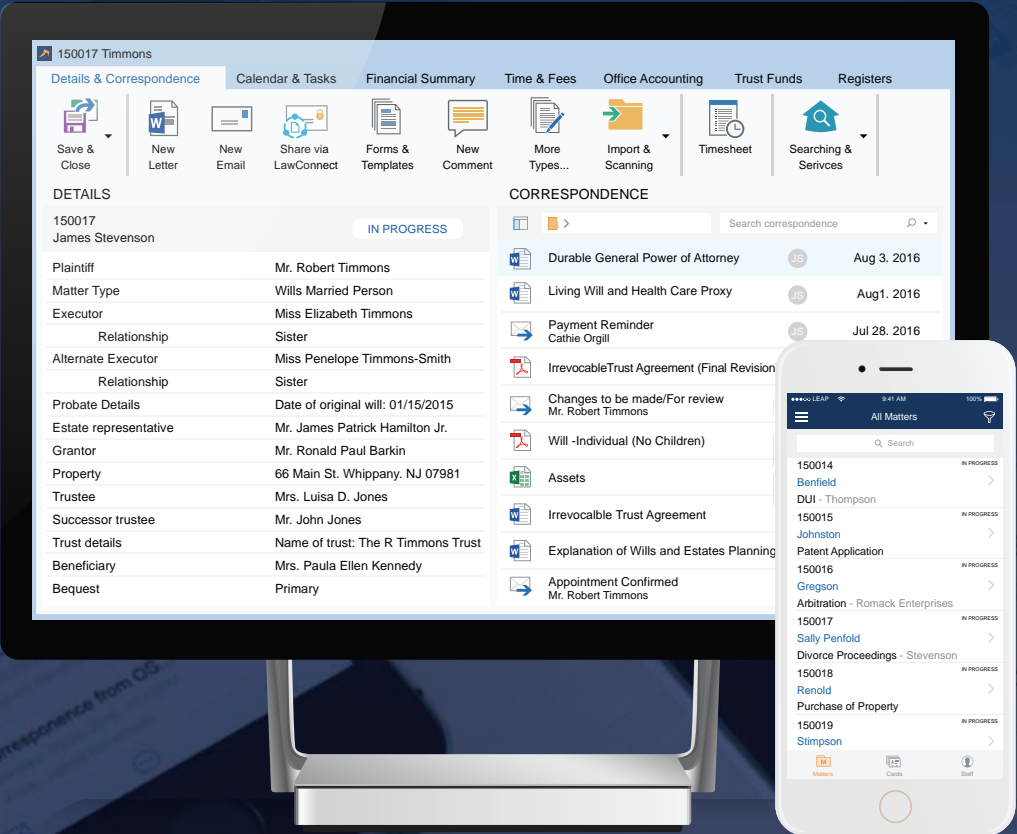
150017 Timmons

Details & Correspondence | Calendar & Tasks | Financial Summary | Time & Fees | Office Accounting | Trust Funds | Registers

Save & Close | New Letter | New Email | Share via LawConnect | Forms & Templates | New Comment | More Types... | Import & Scanning | Timesheet | Searching & Serivces

DETAILS

150017
James Stevenson
IN PROGRESS

| | |
|---|---|
| Plaintiff | Mr. Robert Timmons |
| Matter Type | Wills Married Person |
| Executor | Miss Elizabeth Timmons |
| Relationship | Sister |
| Alternate Executor | Miss Penelope Timmons-Smith |
| Relationship | Sister |
| Probate Details | Date of original will: 01/15/2015 |
| Estate representative | Mr. James Patrick Hamilton Jr. |
| Grantor | Mr. Ronald Paul Barkin |
| Property | 66 Main St. Whippany. NJ 07981 |
| Trustee | Mrs. Luisa D. Jones |
| Successor trustee | Mr. John Jones |
| Trust details | Name of trust: The R Timmons Trust |
| Beneficiary | Mrs. Paula Ellen Kennedy |
| Bequest | Primary |

CORRESPONDENCE

Search correspondence

Durable General Power of Attorney JS Aug 3. 2016
Living Will and Health Care Proxy JS Aug1. 2016
Payment Reminder
Cathie Orgill JS Jul 28. 2016
IrrevocableTrust Agreement (Final Revision
Changes to be made/For review
Mr. Robert Timmons
Will -Individual (No Children)
Assets
Irrevocalble Trust Agreement
Explanation of Wills and Estates Planning
Appointment Confirmed
Mr. Robert Timmons

●●●○○ LEAP 9:41 AM 100%
All Matters
Search

150014 IN PROGRESS
Benfield
DUI - Thompson
150015 IN PROGRESS
Johnston
Patent Application
150016 IN PROGRESS
Gregson
Arbitration - Romack Enterprises
150017 IN PROGRESS
Sally Penfold
Divorce Proceedings - Stevenson
150018 IN PROGRESS
Renold
Purchase of Property
150019 IN PROGRESS
Stimpson

Matters | Cards | Staff